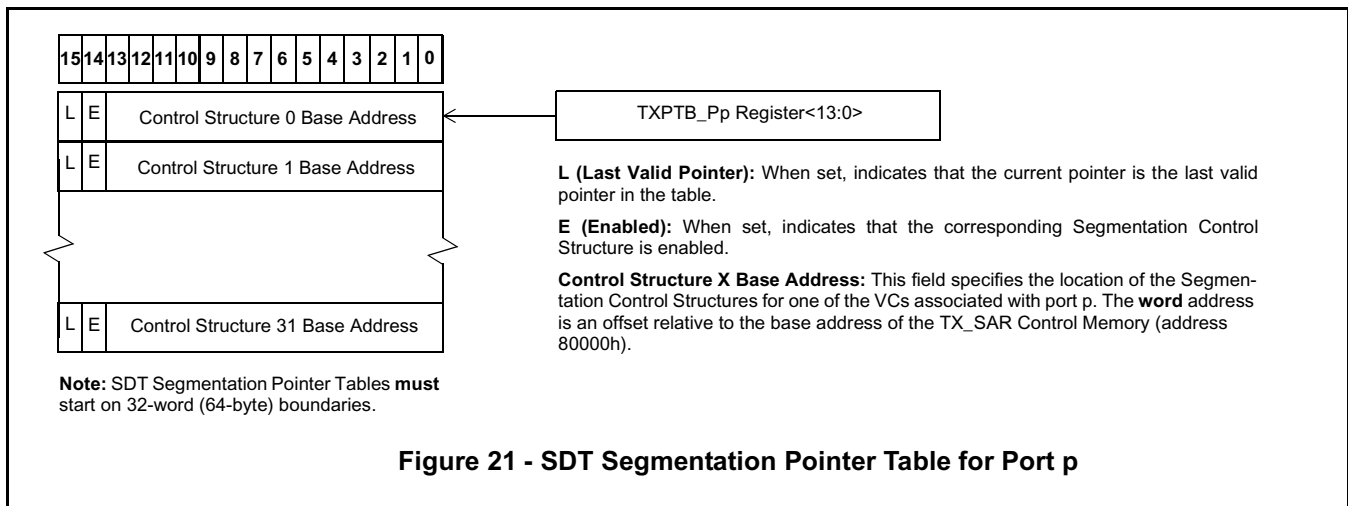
| 15 | 14 | 13 | 12 | 11 | 10 | 9 | 8 | 7 | 6 | 5 | 4 | 3 | 2 | 1 | 0 |
|---|---|---|---|---|---|---|---|---|---|---|---|---|---|---|---|

| L | E | Control Structure 0 Base Address |
|---|---|---|
| L | E | Control Structure 1 Base Address |
| L | E | Control Structure 31 Base Address |

TXPTB_Pp Register<13:0>

**L (Last Valid Pointer):** When set, indicates that the current pointer is the last valid pointer in the table.

**E (Enabled):** When set, indicates that the corresponding Segmentation Control Structure is enabled.

**Control Structure X Base Address:** This field specifies the location of the Segmentation Control Structures for one of the VCs associated with port p. The **word** address is an offset relative to the base address of the TX_SAR Control Memory (address 80000h).

**Note:** SDT Segmentation Pointer Tables **must** start on 32-word (64-byte) boundaries.

**Figure 21 - SDT Segmentation Pointer Table for Port p**